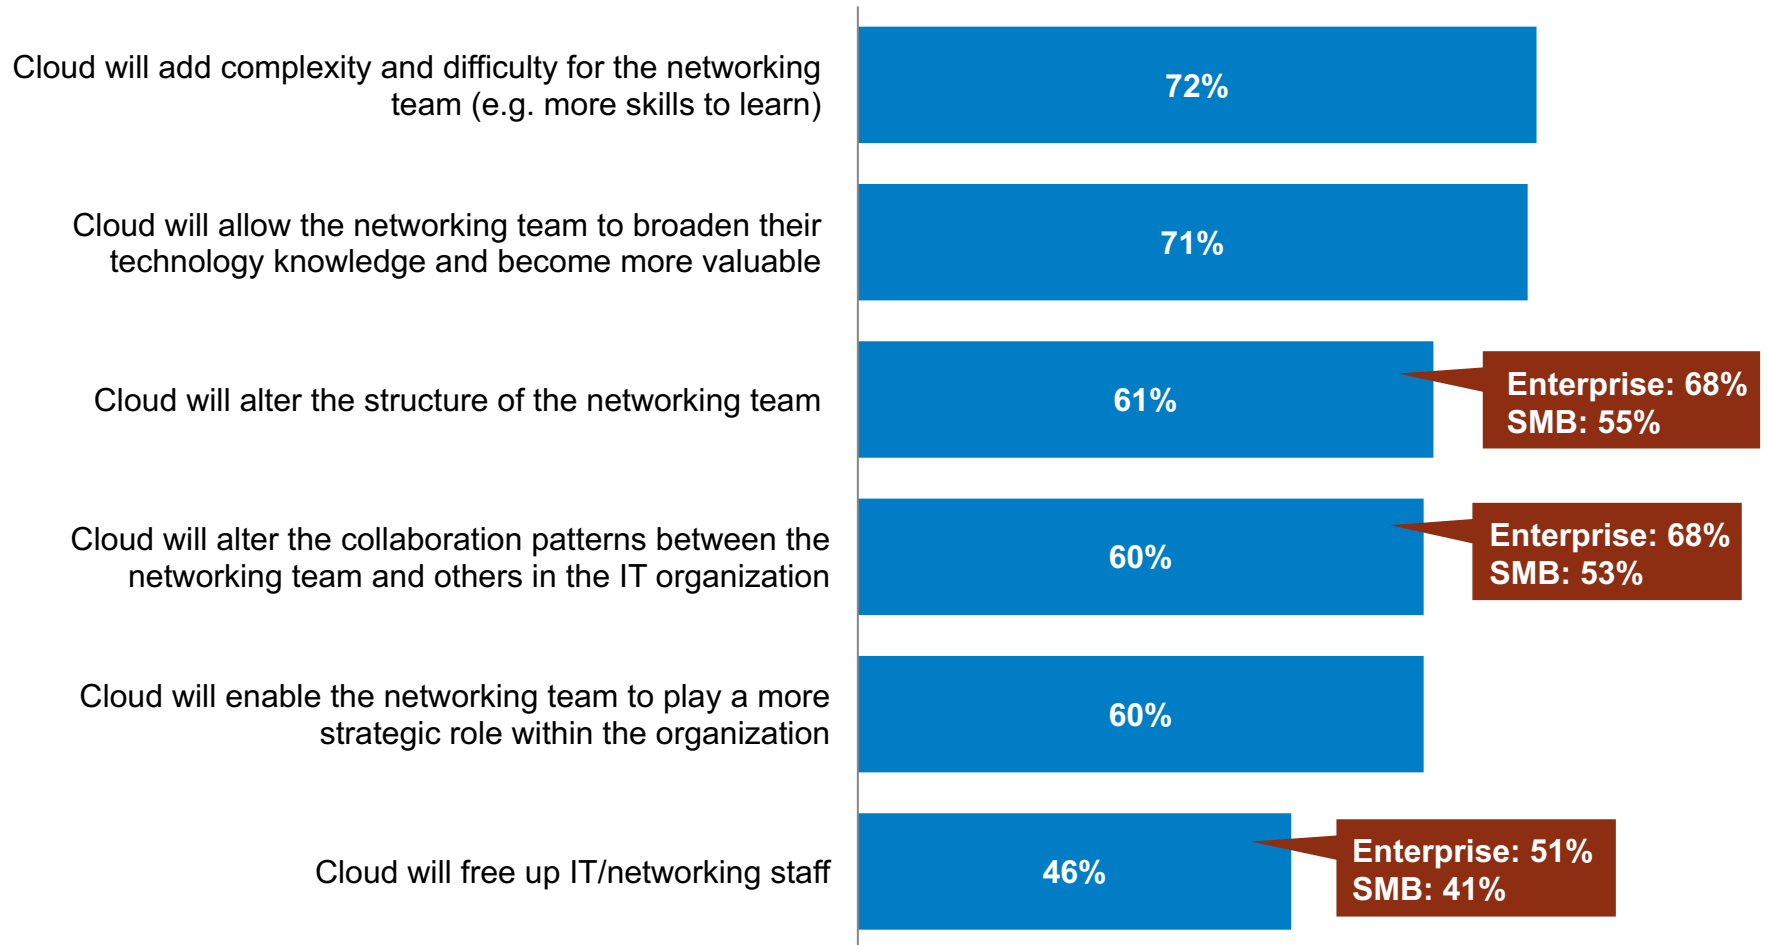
Cloud will add complexity and difficulty for the networking team (e.g. more skills to learn)

72%

Cloud will allow the networking team to broaden their technology knowledge and become more valuable

71%

Cloud will alter the structure of the networking team

61%

Enterprise: 68%
SMB: 55%

Cloud will alter the collaboration patterns between the networking team and others in the IT organization

60%

Enterprise: 68%
SMB: 53%

Cloud will enable the networking team to play a more strategic role within the organization

60%

Cloud will free up IT/networking staff

46%

Enterprise: 51%
SMB: 41%